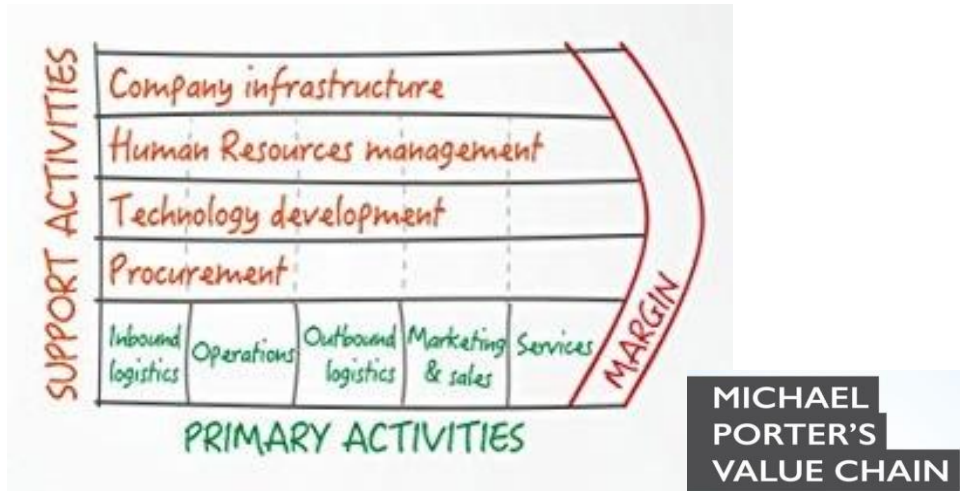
SUPPORT ACTIVITIES

Company infrastructure
Human Resources management
Technology development
Procurement

| Inbound logistics | Operations | Outbound logistics | Marketing & sales | Services |
|---|---|---|---|---|

MARGIN

PRIMARY ACTIVITIES

MICHAEL PORTER'S VALUE CHAIN